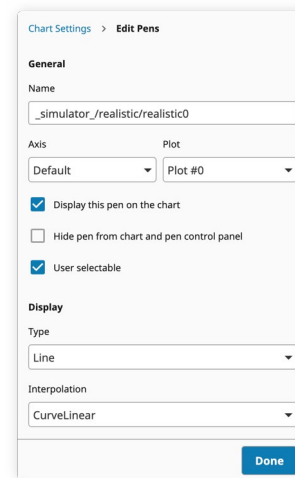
Chart Settings > Edit Pens

General

Name

_simulator_/realistic/realistic0

Axis

Default

Plot

Plot #0

Display this pen on the chart

Hide pen from chart and pen control panel

User selectable

Display

Type

Line

Interpolation

CurveLinear

Done